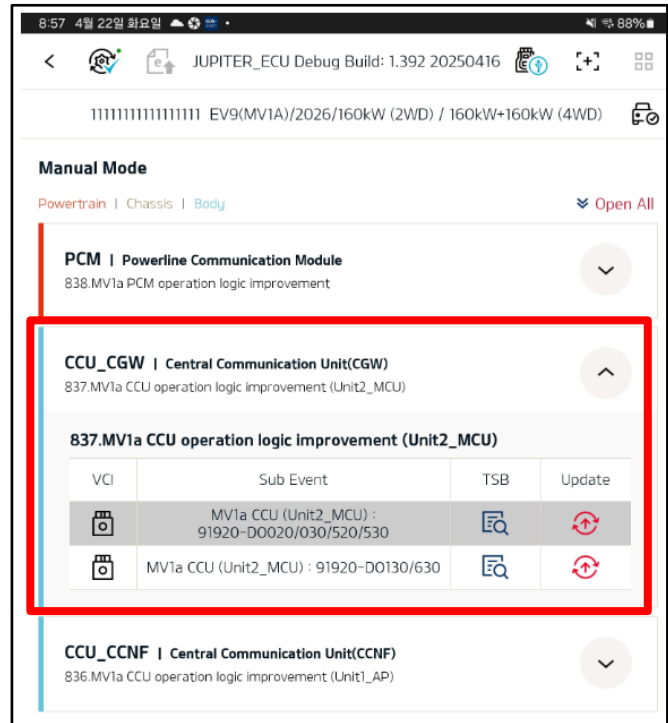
8:57 4월 22일 화요일 ☁ ⚙ •
88%

JUPITER_ECU Debug Build: 1.392 20250416

11111111111111111 EV9(MV1A)/2026/160kW (2WD) / 160kW+160kW (4WD)

Manual Mode

Powertrain | Chassis | Body

Open All

PCM | Powerline Communication Module
838.MV1a PCM operation logic improvement

CCU_CGW | Central Communication Unit(CGW)
837.MV1a CCU operation logic improvement (Unit2_MCU)

837.MV1a CCU operation logic improvement (Unit2_MCU)

| VCI | Sub Event | TSB | Update |
|---|---|---|---|
| | MV1a CCU (Unit2_MCU) : 91920-D0020/030/520/530 | | |
| | MV1a CCU (Unit2_MCU) : 91920-DO130/630 | | |

CCU_CCNF | Central Communication Unit(CCNF)
836.MV1a CCU operation logic improvement (Unit1_AP)